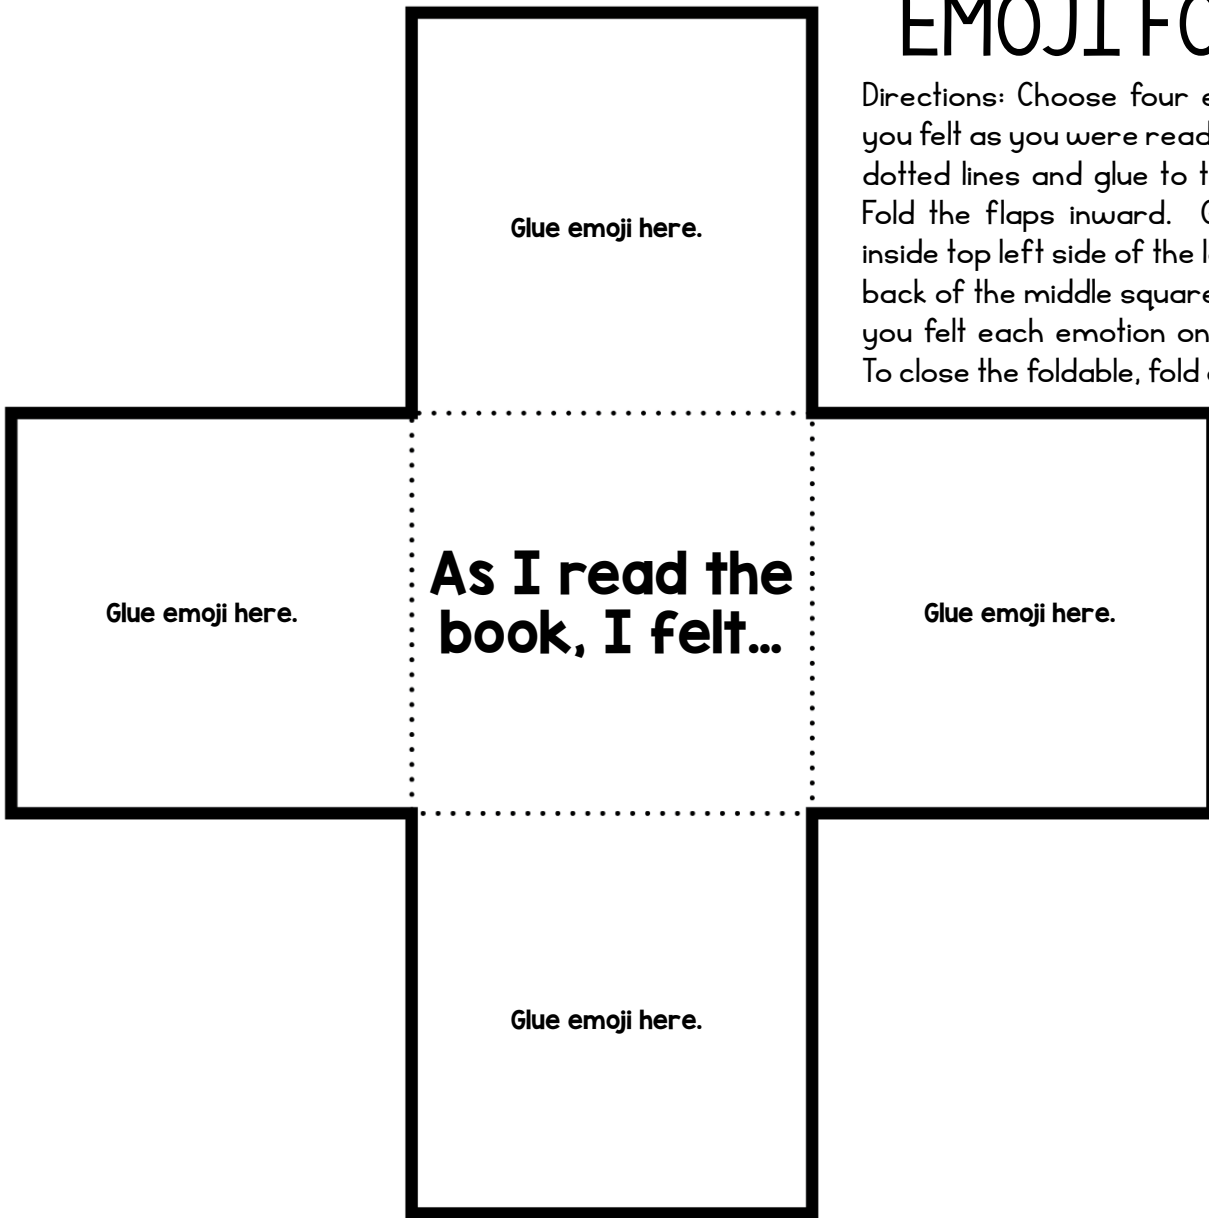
EMOJI FO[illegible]

Directions: Choose four e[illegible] you felt as you were read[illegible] dotted lines and glue to t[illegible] Fold the flaps inward. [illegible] inside top left side of the l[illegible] back of the middle square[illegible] you felt each emotion on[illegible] To close the foldable, fold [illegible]

Glue emoji here.

Glue emoji here.

As I read the book, I felt...

Glue emoji here.

Glue emoji here.